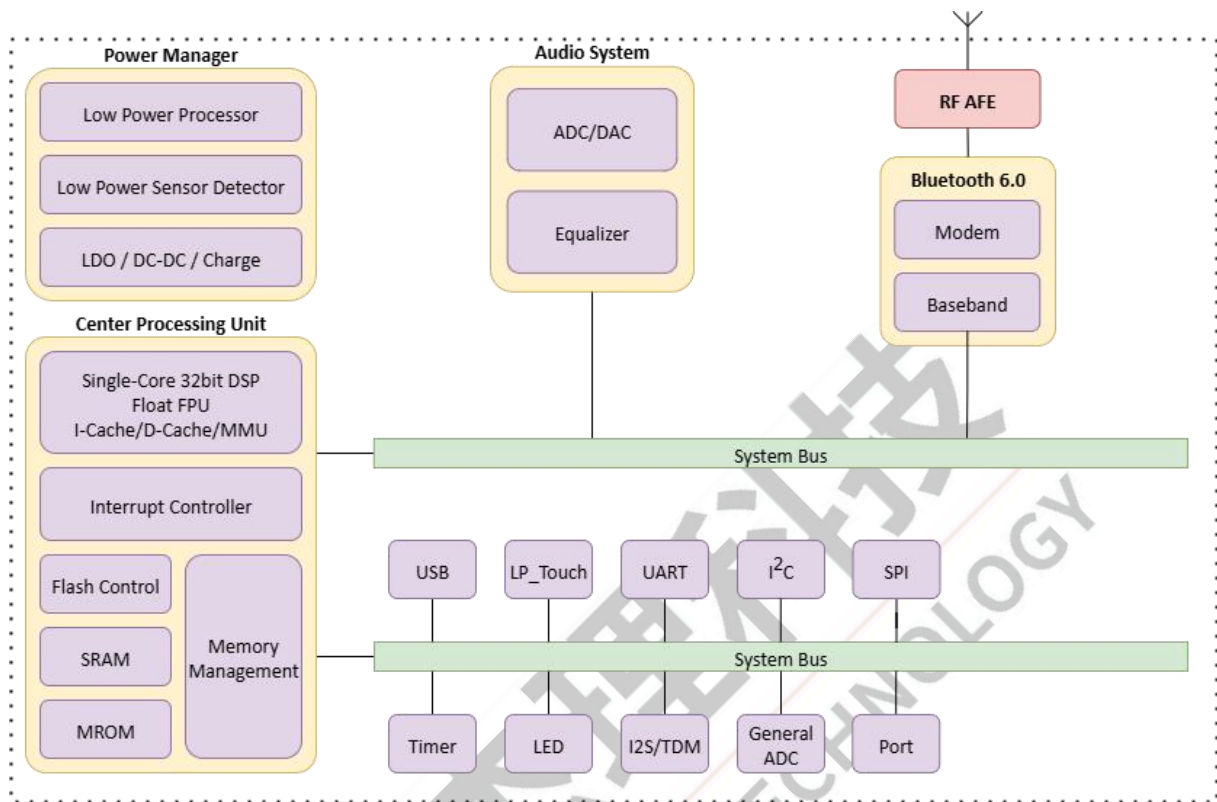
Power Manager

Low Power Processor

Low Power Sensor Detector

LDO / DC-DC / Charge

Audio System

ADC/DAC

Equalizer

RF AFE

Bluetooth 6.0

Modem

Baseband

Center Processing Unit

Single-Core 32bit DSP
Float FPU
I-Cache/D-Cache/MMU

Interrupt Controller

Flash Control

SRAM

MROM

Memory Management

System Bus

USB

LP_Touch

UART

$I^2C$

SPI

System Bus

Timer

LED

I2S/TDM

General ADC

Port

TECHNOLOGY